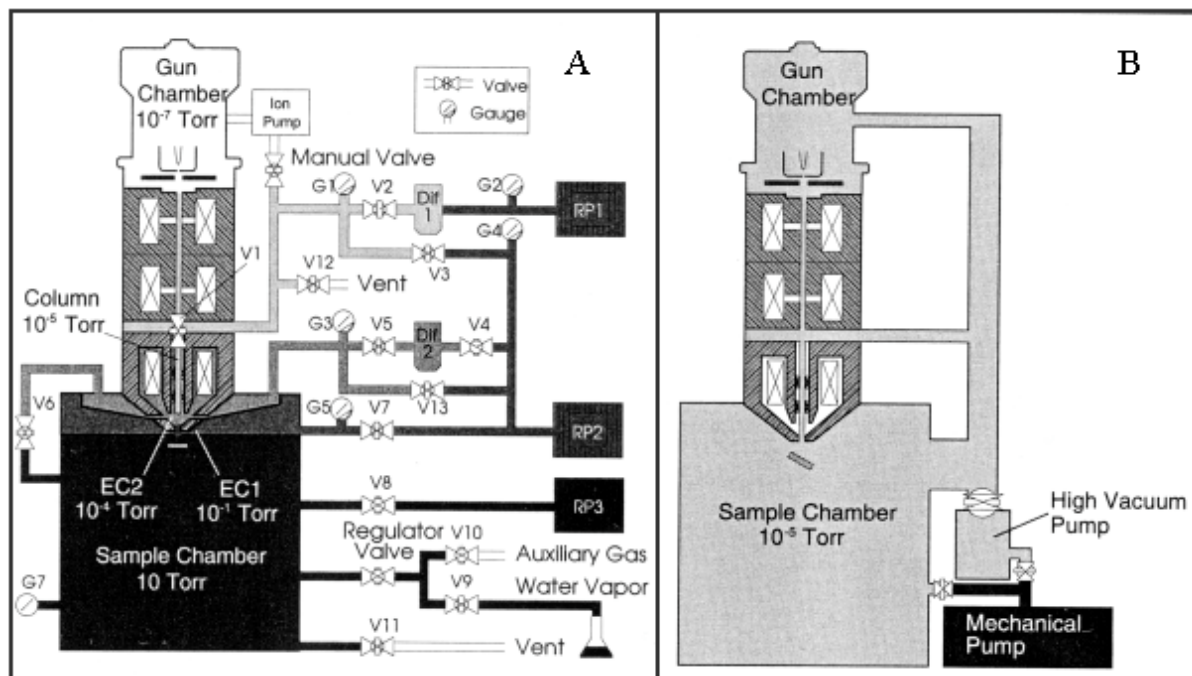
A

Gun Chamber $10^{-7}$ Torr

Ion Pump

Valve

Gauge

Manual Valve

G1

V2

Dif 1

G2

RP1

G4

V3

V1

V12

Vent

Column $10^{-5}$ Torr

G3

V5

Dif 2

V4

V6

V13

G5

V7

RP2

EC2 $10^{-4}$ Torr

EC1 $10^{-1}$ Torr

V8

RP3

Sample Chamber 10 Torr

Regulator Valve

V10

Auxillary Gas

G7

V9

Water Vapor

V11

Vent

B

Gun Chamber

Sample Chamber $10^{-5}$ Torr

High Vacuum Pump

Mechanical Pump